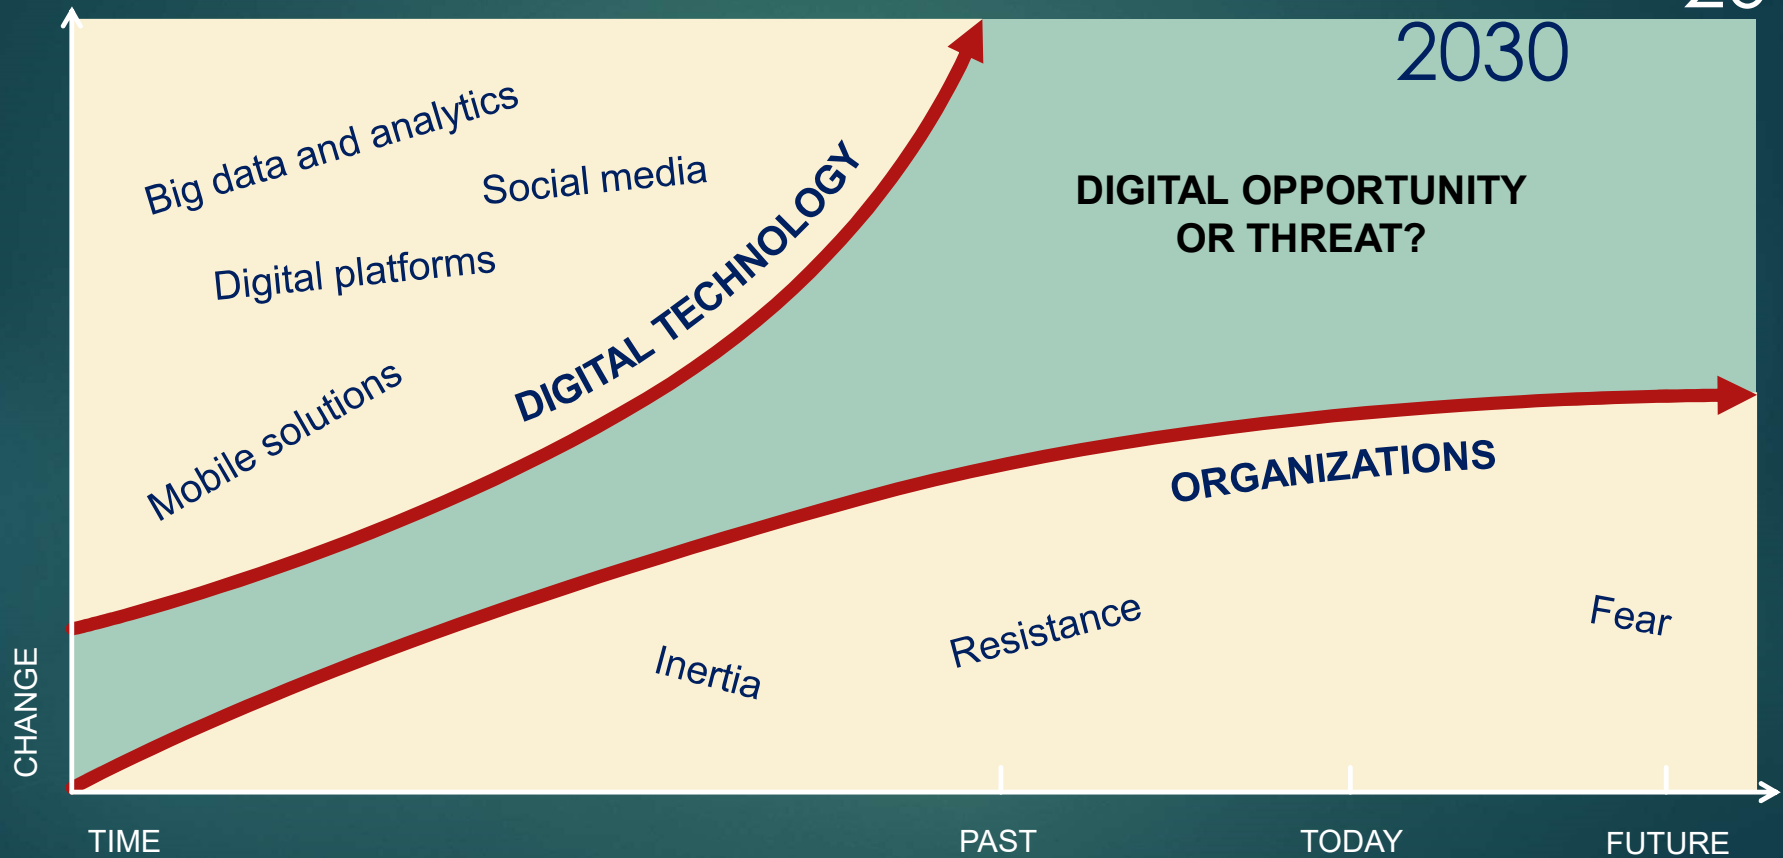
2030

Big data and analytics

Social media

Digital platforms

Mobile solutions

DIGITAL TECHNOLOGY

DIGITAL OPPORTUNITY OR THREAT?

ORGANIZATIONS

Inertia

Resistance

Fear

CHANGE

TIME

PAST

TODAY

FUTURE